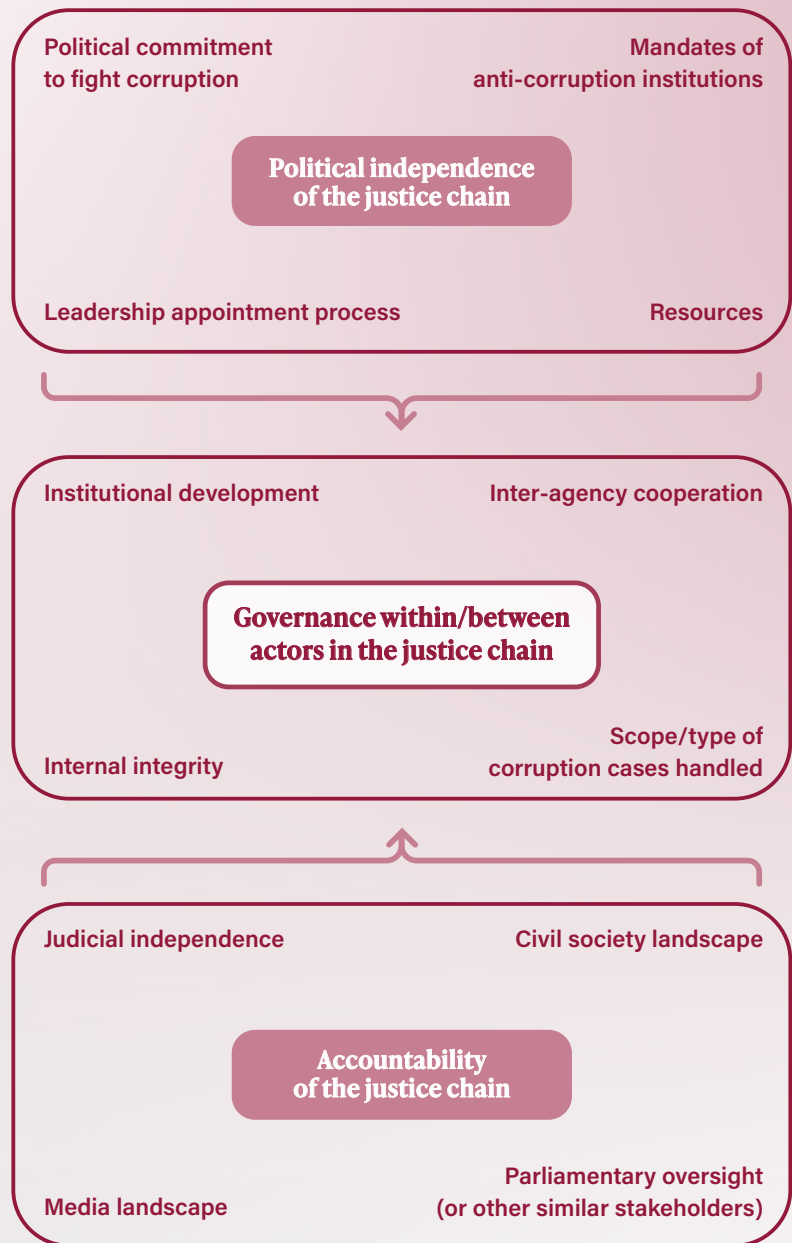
Political commitment to fight corruption

Mandates of anti-corruption institutions

Political independence of the justice chain

Leadership appointment process

Resources

Institutional development

Inter-agency cooperation

Governance within/between actors in the justice chain

Internal integrity

Scope/type of corruption cases handled

Judicial independence

Civil society landscape

Accountability of the justice chain

Media landscape

Parliamentary oversight (or other similar stakeholders)